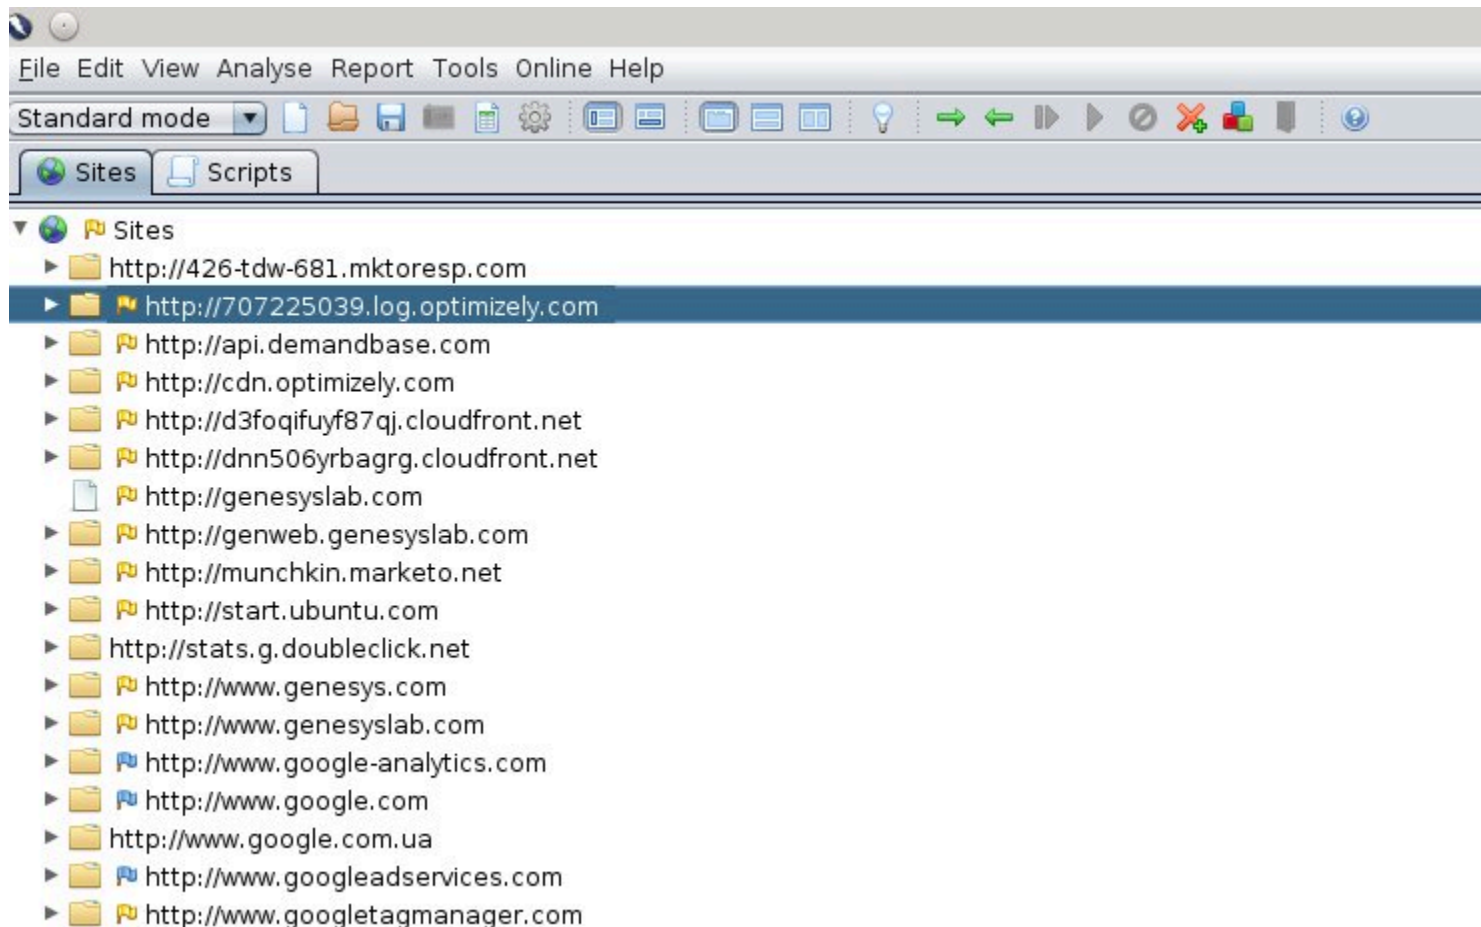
File Edit View Analyse Report Tools Online Help

Standard mode

Sites Scripts

Sites
http://426-tdw-681.mktoresp.com
http://707225039.log.optimizely.com
http://api.demandbase.com
http://cdn.optimizely.com
http://d3foqifuyf87qj.cloudfront.net
http://dnn506yrbagrg.cloudfront.net
http://genesyslab.com
http://genweb.genesyslab.com
http://munchkin.marketo.net
http://start.ubuntu.com
http://stats.g.doubleclick.net
http://www.genesys.com
http://www.genesyslab.com
http://www.google-analytics.com
http://www.google.com
http://www.google.com.ua
http://www.googleadservices.com
http://www.googletagmanager.com